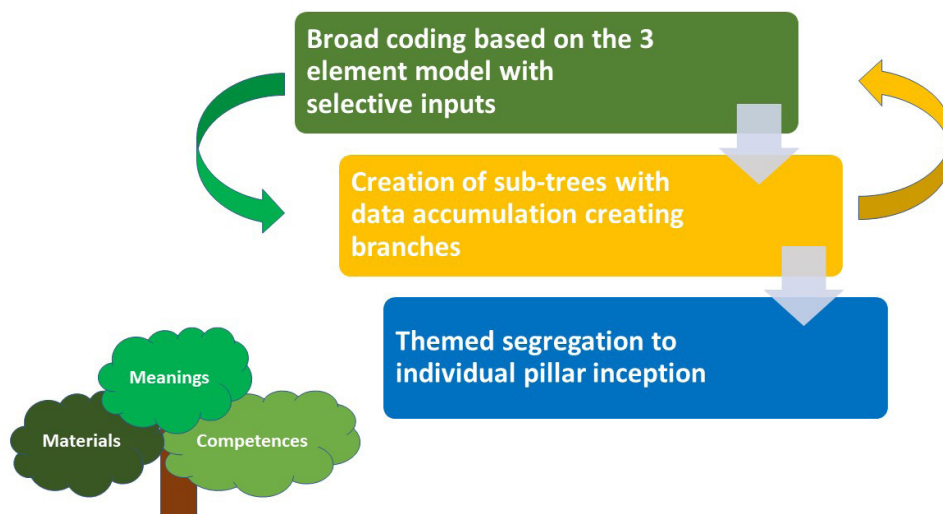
Broad coding based on the 3 element model with selective inputs

Creation of sub-trees with data accumulation creating branches

Themed segregation to individual pillar inception

Meanings

Materials

Competences